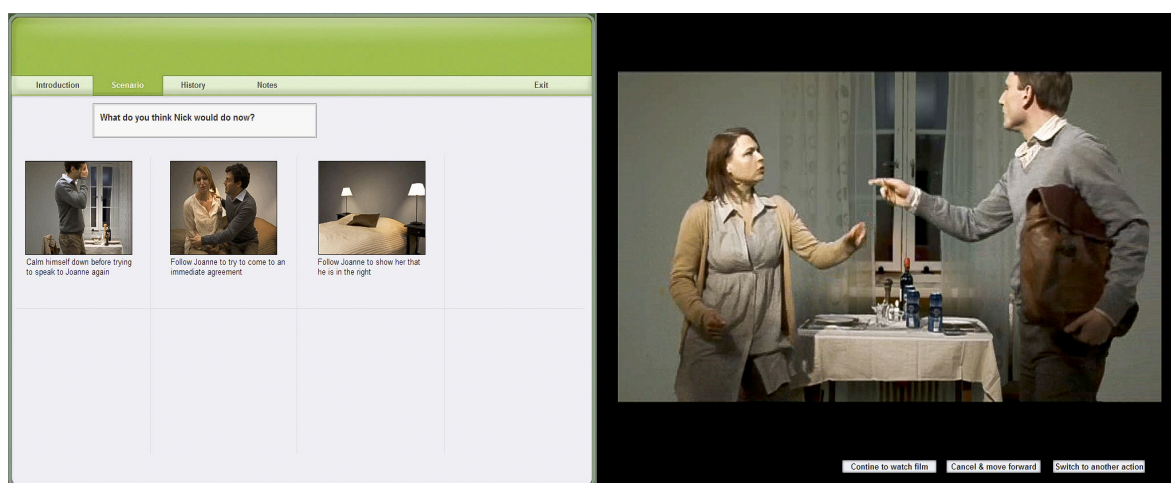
Introduction Scenario History Notes Exit

What do you think Nick would do now?

Calm himself down before trying to speak to Joanne again

Follow Joanne to try to come to an immediate agreement

Follow Joanne to show her that he is in the right

Contine to watch film Cancel & move forward Switch to another action